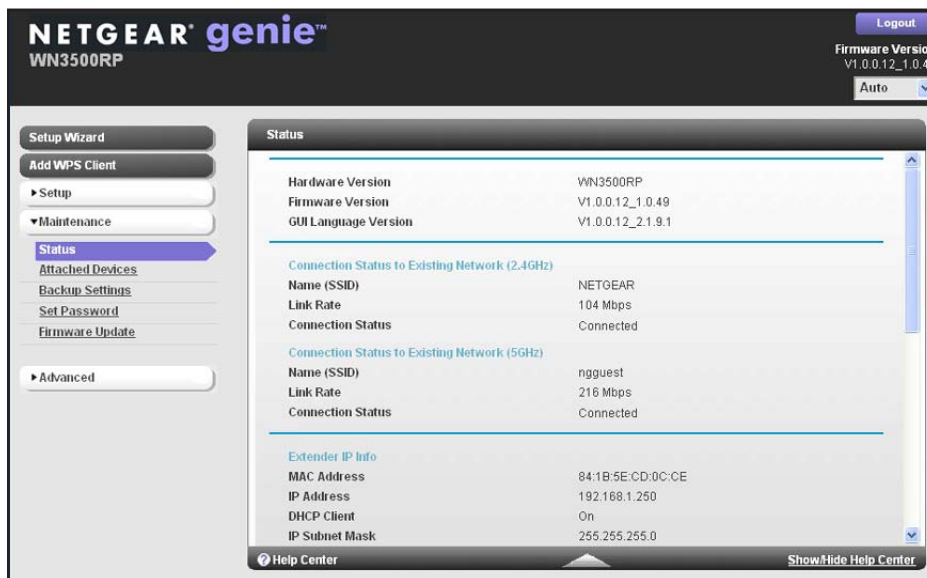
NETGEAR genie™
WN3500RP

Logout
Firmware Versio
V1.0.0.12_1.0.4
Auto

Setup Wizard
Add WPS Client
▸Setup
▾Maintenance
Status
Attached Devices
Backup Settings
Set Password
Firmware Update
▸Advanced

Status

| | |
|---|---|
| Hardware Version | WN3500RP |
| Firmware Version | V1.0.0.12_1.0.49 |
| GUI Language Version | V1.0.0.12_2.1.9.1 |

Connection Status to Existing Network (2.4GHz)

| | |
|---|---|
| Name (SSID) | NETGEAR |
| Link Rate | 104 Mbps |
| Connection Status | Connected |

Connection Status to Existing Network (5GHz)

| | |
|---|---|
| Name (SSID) | ngguest |
| Link Rate | 216 Mbps |
| Connection Status | Connected |

Extender IP Info

| | |
|---|---|
| MAC Address | 84:1B:5E:CD:0C:CE |
| IP Address | 192.168.1.250 |
| DHCP Client | On |
| IP Subnet Mask | 255.255.255.0 |

Help Center
Show/Hide Help Center